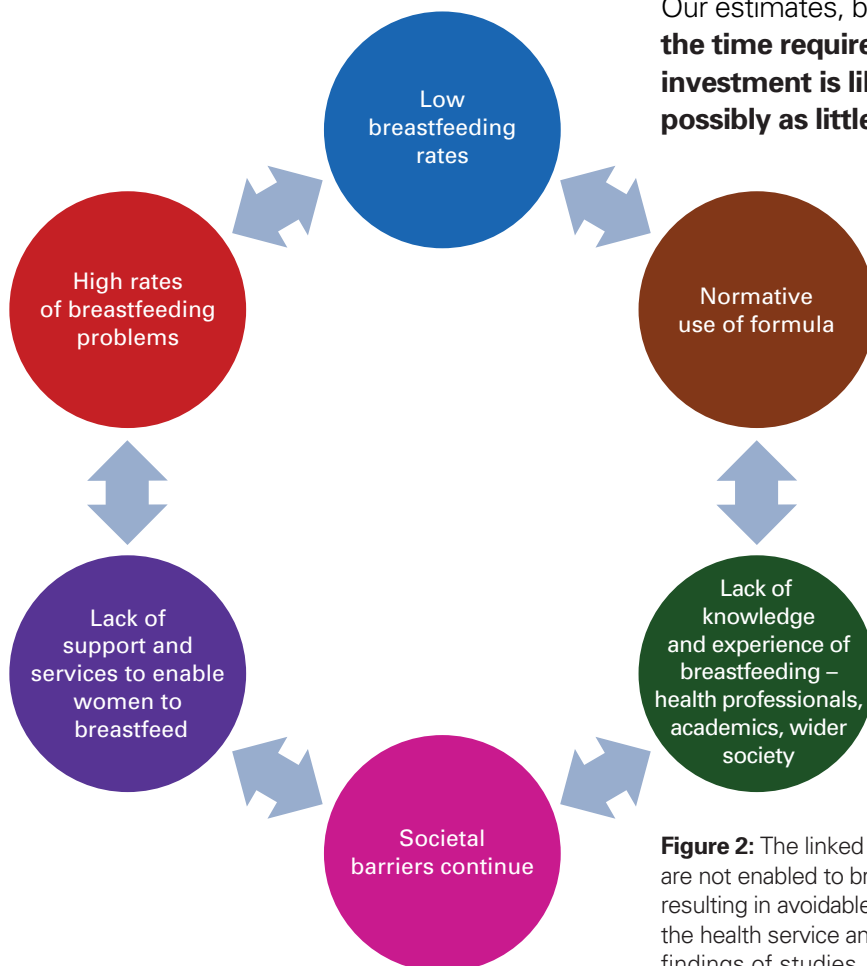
Our estimates, b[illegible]
the time require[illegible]
investment is li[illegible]
possibly as littl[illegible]

Low breastfeeding rates

Normative use of formula

Lack of knowledge and experience of breastfeeding – health professionals, academics, wider society

Societal barriers continue

Lack of support and services to enable women to breastfeed

High rates of breastfeeding problems

Figure 2: The linked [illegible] are not enabled to br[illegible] resulting in avoidable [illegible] the health service an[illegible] findings of studies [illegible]